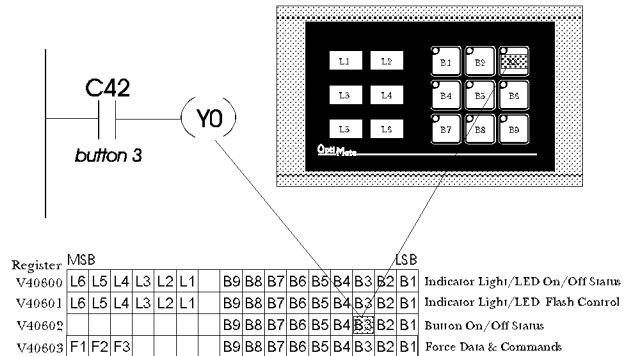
C42

button 3

Y0

L1 L2 L3 L4 L5 L6

B1 B2 B4 B5 B6 B7 B8 B9

OptiMate

| Register | MSB | | | | | | | | | | | | | | LSB | |
|---|---|---|---|---|---|---|---|---|---|---|---|---|---|---|---|---|
| V40600 | L6 | L5 | L4 | L3 | L2 | L1 | | B9 | B8 | B7 | B6 | B5 | B4 | B3 | B2 | B1 | Indicator Light/LED On/Off Status |
| V40601 | L6 | L5 | L4 | L3 | L2 | L1 | | B9 | B8 | B7 | B6 | B5 | B4 | B3 | B2 | B1 | Indicator Light/LED Flash Control |
| V40602 | | | | | | | | B9 | B8 | B7 | B6 | B5 | B4 | B3 | B2 | B1 | Button On/Off Status |
| V40603 | F1 | F2 | F3 | | | | | B9 | B8 | B7 | B6 | B5 | B4 | B3 | B2 | B1 | Force Data & Commands |